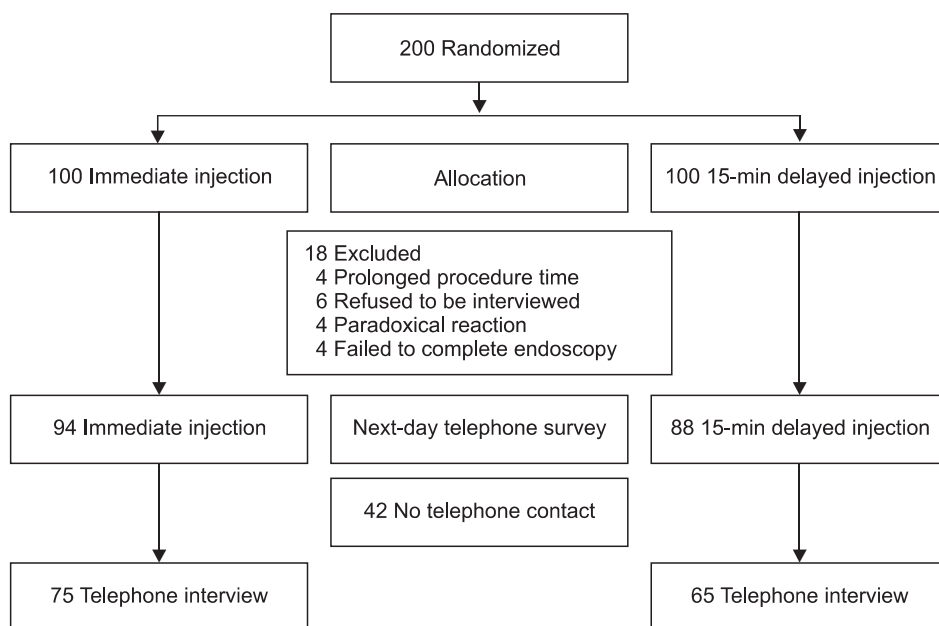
200 Randomized

100 Immediate injection

Allocation

100 15-min delayed injection

18 Excluded
4 Prolonged procedure time
6 Refused to be interviewed
4 Paradoxical reaction
4 Failed to complete endoscopy

94 Immediate injection

Next-day telephone survey

88 15-min delayed injection

42 No telephone contact

75 Telephone interview

65 Telephone interview